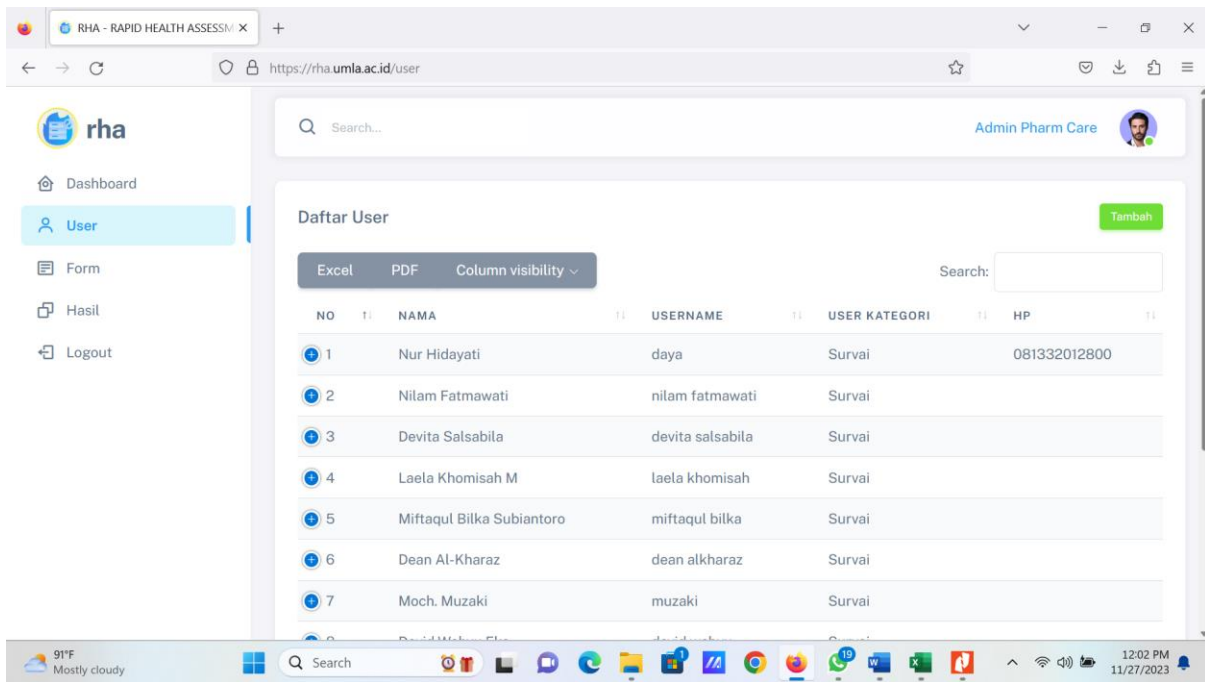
RHA - RAPID HEALTH ASSESSM ×
+
https://rha.umla.ac.id/user

rha
Dashboard
User
Form
Hasil
Logout

Search...
Admin Pharm Care

Daftar User
Tambah

Excel PDF Column visibility
Search:

| NO | NAMA | USERNAME | USER KATEGORI | HP |
|---|---|---|---|---|
| 1 | Nur Hidayati | daya | Survai | 081332012800 |
| 2 | Nilam Fatmawati | nilam fatmawati | Survai | |
| 3 | Devita Salsabila | devita salsabila | Survai | |
| 4 | Laela Khomisah M | laela khomisah | Survai | |
| 5 | Miftaqul Bilka Subiantoro | miftaqul bilka | Survai | |
| 6 | Dean Al-Kharaz | dean alkharaz | Survai | |
| 7 | Moch. Muzaki | muzaki | Survai | |
| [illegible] | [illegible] | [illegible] | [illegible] | |

91°F
Mostly cloudy
Search
19
12:02 PM
11/27/2023